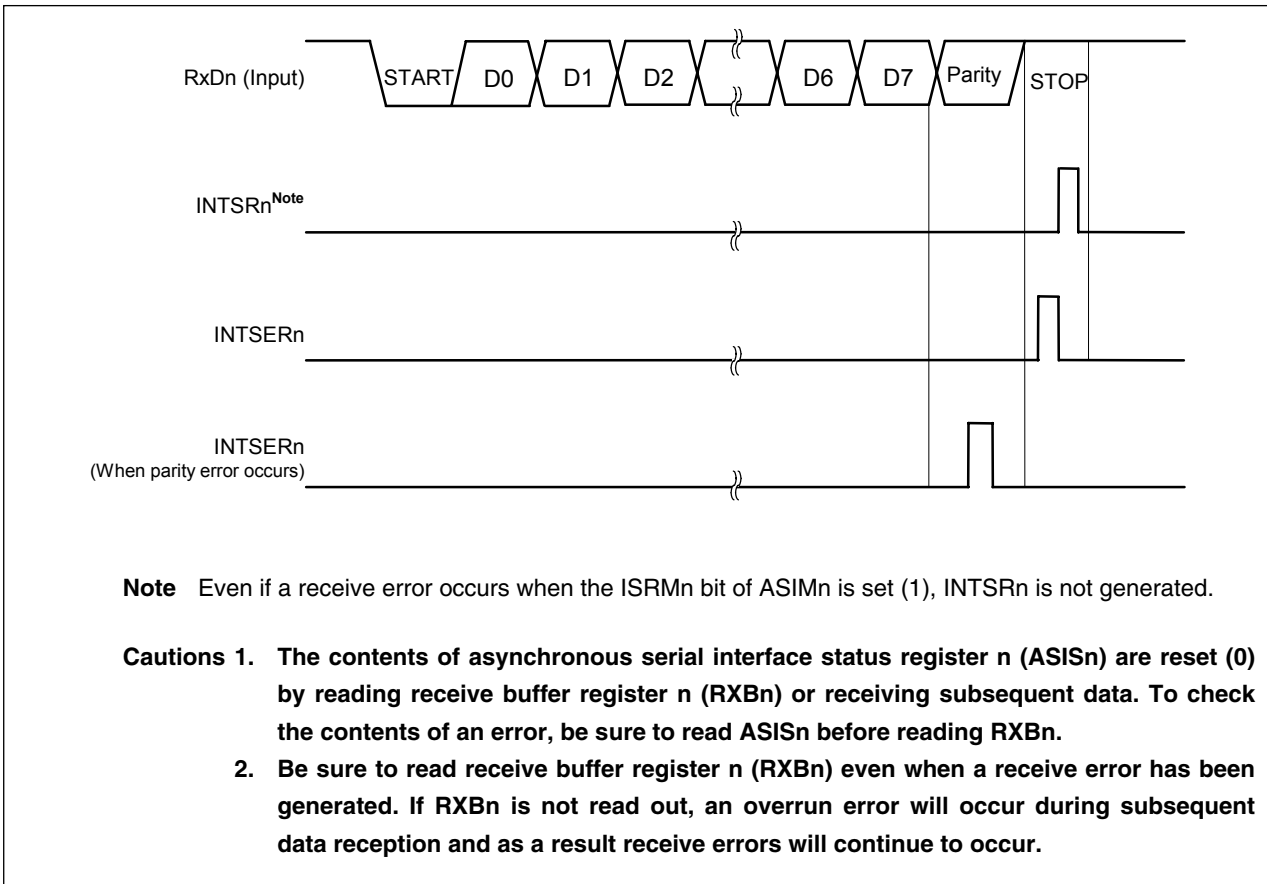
RxDn (Input)

START

D0

D1

D2

D6

D7

Parity

STOP

INTSRn$^{\text{Note}}$

INTSERn

INTSERn
(When parity error occurs)

**Note** Even if a receive error occurs when the ISRMn bit of ASIMn is set (1), INTSRn is not generated.

**Cautions 1. The contents of asynchronous serial interface status register n (ASISn) are reset (0) by reading receive buffer register n (RXBn) or receiving subsequent data. To check the contents of an error, be sure to read ASISn before reading RXBn.**

**2. Be sure to read receive buffer register n (RXBn) even when a receive error has been generated. If RXBn is not read out, an overrun error will occur during subsequent data reception and as a result receive errors will continue to occur.**